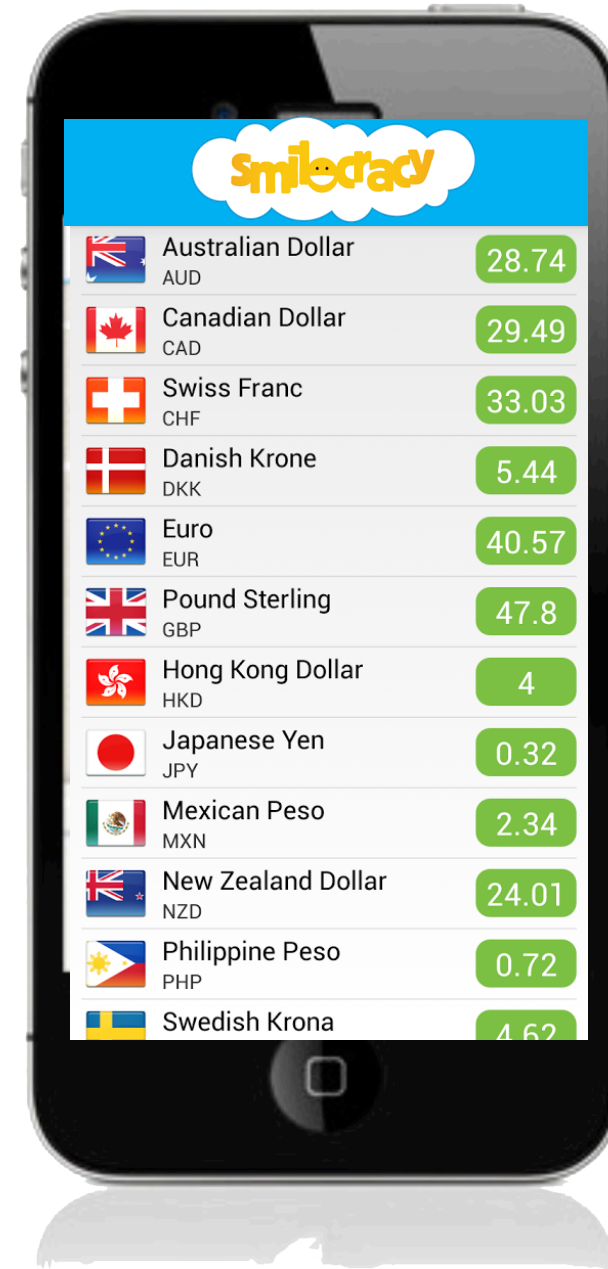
Smilecracy

Australian Dollar
AUD
28.74

Canadian Dollar
CAD
29.49

Swiss Franc
CHF
33.03

Danish Krone
DKK
5.44

Euro
EUR
40.57

Pound Sterling
GBP
47.8

Hong Kong Dollar
HKD
4

Japanese Yen
JPY
0.32

Mexican Peso
MXN
2.34

New Zealand Dollar
NZD
24.01

Philippine Peso
PHP
0.72

Swedish Krona
4.62